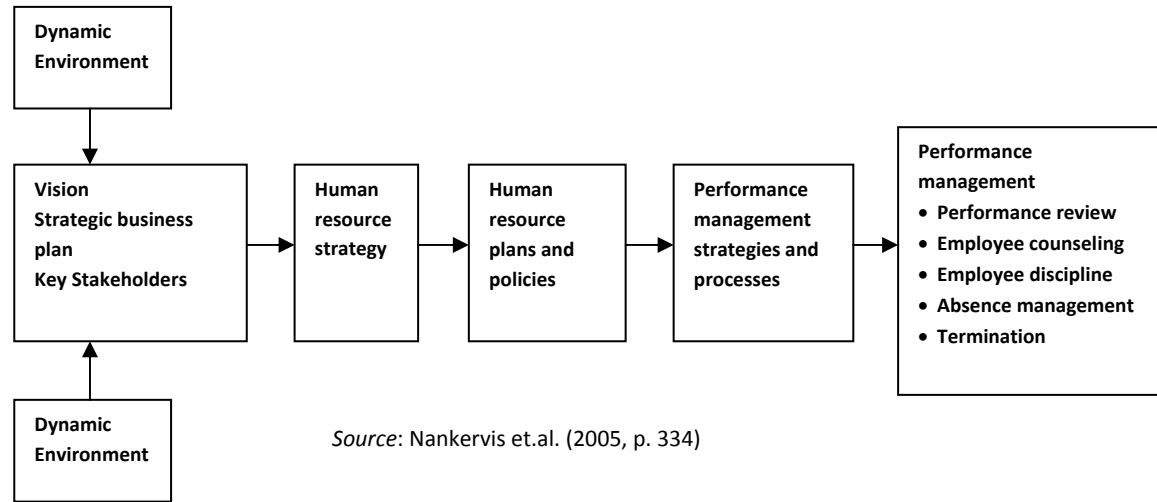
Dynamic Environment

Vision
Strategic business plan
Key Stakeholders

Human resource strategy

Human resource plans and policies

Performance management strategies and processes

Performance management
- Performance review
- Employee counseling
- Employee discipline
- Absence management
- Termination

Dynamic Environment

Source: Nankervis et.al. (2005, p. 334)